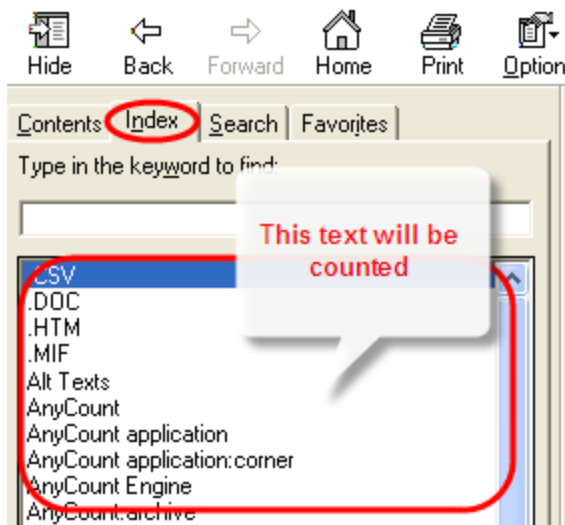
Hide Back Forward Home Print Option

Contents Index Search Favorites

Type in the keyword to find:

This text will be counted

.CSV
.DOC
.HTM
.MIF
Alt Texts
AnyCount
AnyCount application
AnyCount application:corner
AnyCount Engine
AnyCount:archive